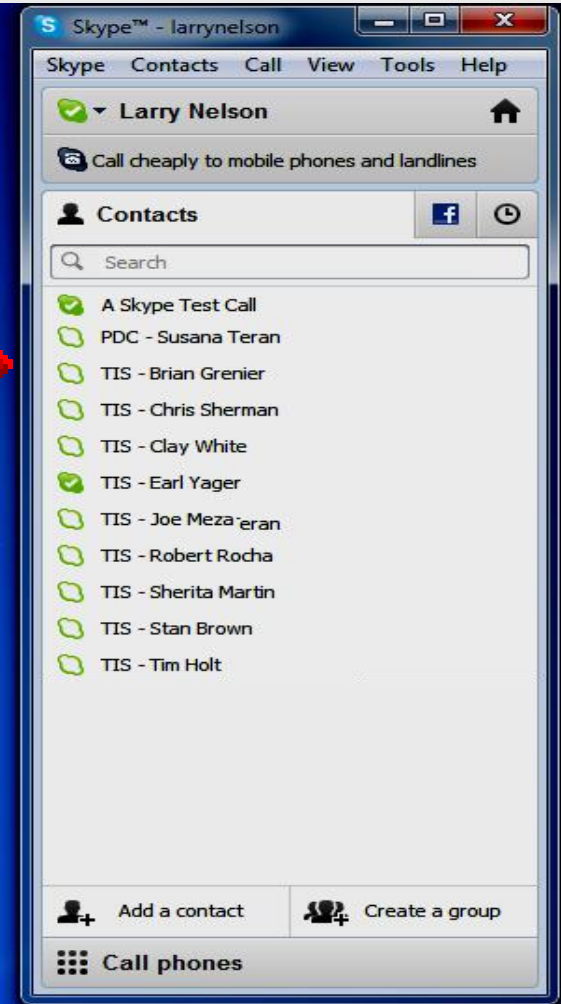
Skype™ - larrynelson

Skype Contacts Call View Tools Help

Larry Nelson

Call cheaply to mobile phones and landlines

Contacts

Search

A Skype Test Call
PDC - Susana Teran
TIS - Brian Grenier
TIS - Chris Sherman
TIS - Clay White
TIS - Earl Yager
TIS - Joe Meza eran
TIS - Robert Rocha
TIS - Sherita Martin
TIS - Stan Brown
TIS - Tim Holt

Add a contact
Create a group

Call phones